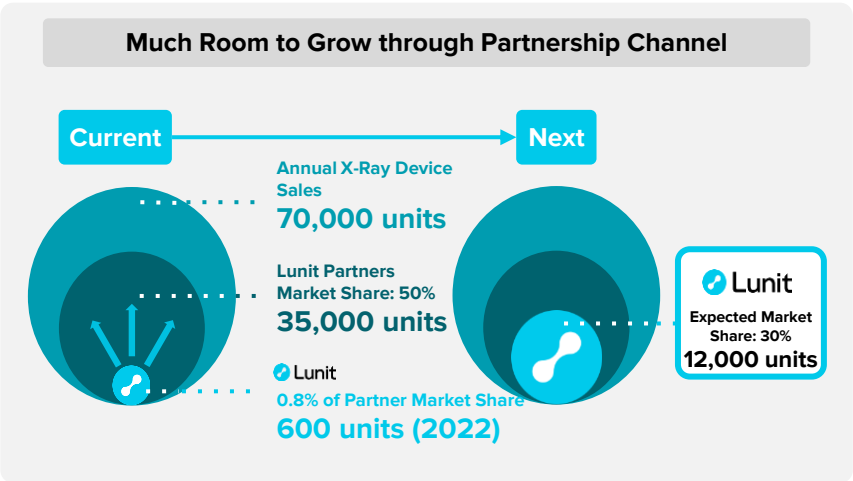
Much Room to Grow through Partnership Channel

Current

Next

Annual X-Ray Device Sales
70,000 units

Lunit Partners Market Share: 50%
35,000 units

Lunit
0.8% of Partner Market Share
600 units (2022)

Lunit
Expected Market Share: 30%
12,000 units